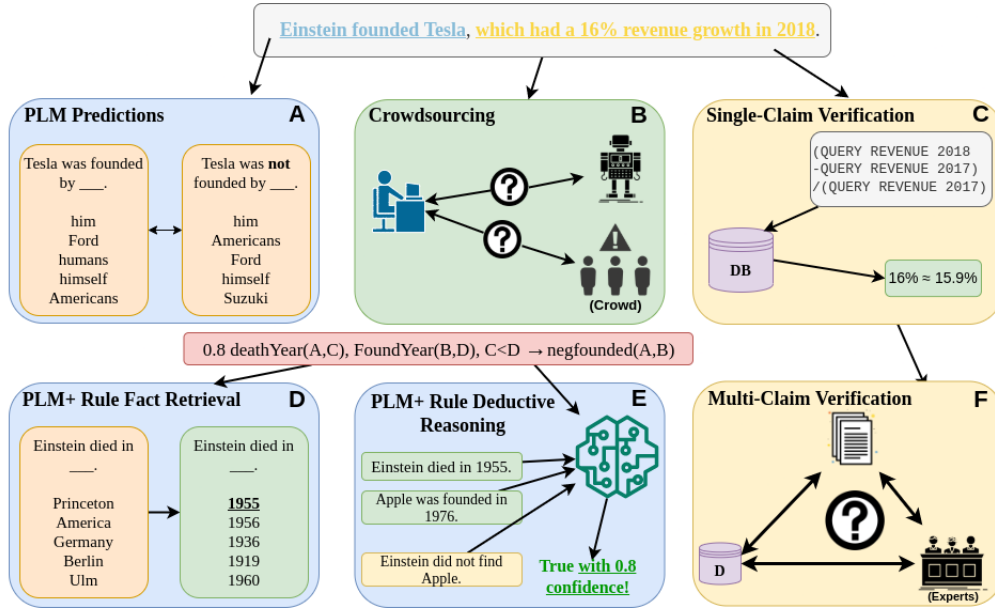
Einstein founded Tesla, which had a 16% revenue growth in 2018.

PLM Predictions A

Tesla was founded by ___.

him
Ford
humans
himself
Americans

Tesla was **not** founded by ___.

him
Americans
Ford
himself
Suzuki

Crowdsourcing B

(Crowd)

Single-Claim Verification C

(QUERY REVENUE 2018
-QUERY REVENUE 2017)
/(QUERY REVENUE 2017)

DB

16% ≈ 15.9%

0.8 deathYear(A,C), FoundYear(B,D), C<D → negfounded(A,B)

PLM+ Rule Fact Retrieval D

Einstein died in ___.

Princeton
America
Germany
Berlin
Ulm

Einstein died in ___.

1955
1956
1936
1919
1960

PLM+ Rule Deductive Reasoning E

Einstein died in 1955.

Apple was founded in 1976.

Einstein did not find Apple.

True with 0.8 confidence!

Multi-Claim Verification F

D

(Experts)